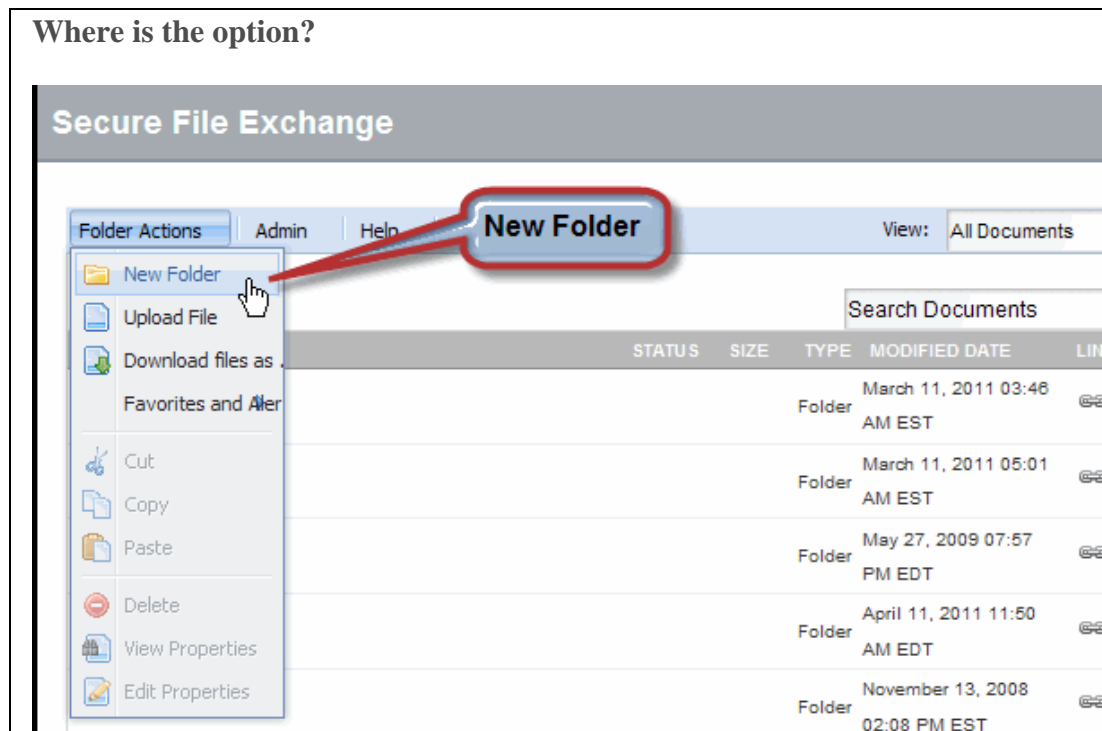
Where is the option?

Secure File Exchange

Folder Actions | Admin | Help

New Folder

View: All Documents

New Folder
Upload File
Download files as .
Favorites and Aler
Cut
Copy
Paste
Delete
View Properties
Edit Properties

Search Documents

| STATUS | SIZE | TYPE | MODIFIED DATE | LIN |
|---|---|---|---|---|
| | | Folder | March 11, 2011 03:46 AM EST | |
| | | Folder | March 11, 2011 05:01 AM EST | |
| | | Folder | May 27, 2009 07:57 PM EDT | |
| | | Folder | April 11, 2011 11:50 AM EDT | |
| | | Folder | November 13, 2008 02:08 PM EST | |